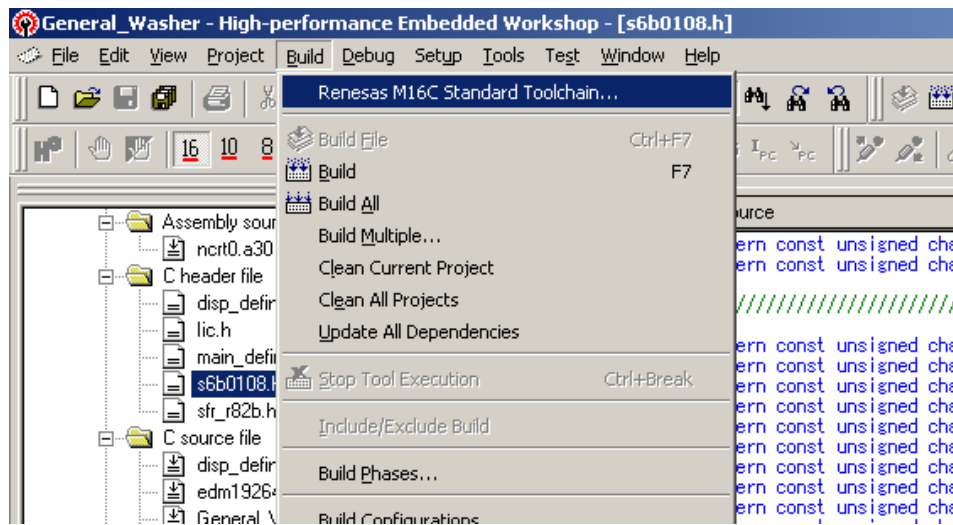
General_Washer - High-performance Embedded Workshop - [s6b0108.h]

File Edit View Project Build Debug Setup Tools Test Window Help

16 10 8

Renesas M16C Standard Toolchain...

Build File Ctrl+F7
Build F7
Build All
Build Multiple...
Clean Current Project
Clean All Projects
Update All Dependencies
Stop Tool Execution Ctrl+Break
Include/Exclude Build
Build Phases...
Build Configurations

Assembly sour
ncrt0.a30
C header file
disp_defir
lic.h
main_defir
s6b0108.h
sfr_r82b.h
C source file
disp_defir
edm19264
General_V

ource
ern const unsigned cha
ern const unsigned cha
////////////////////////////
ern const unsigned cha
ern const unsigned cha
ern const unsigned cha
ern const unsigned cha
ern const unsigned cha
ern const unsigned cha
ern const unsigned cha
ern const unsigned cha
ern const unsigned cha
ern const unsigned cha